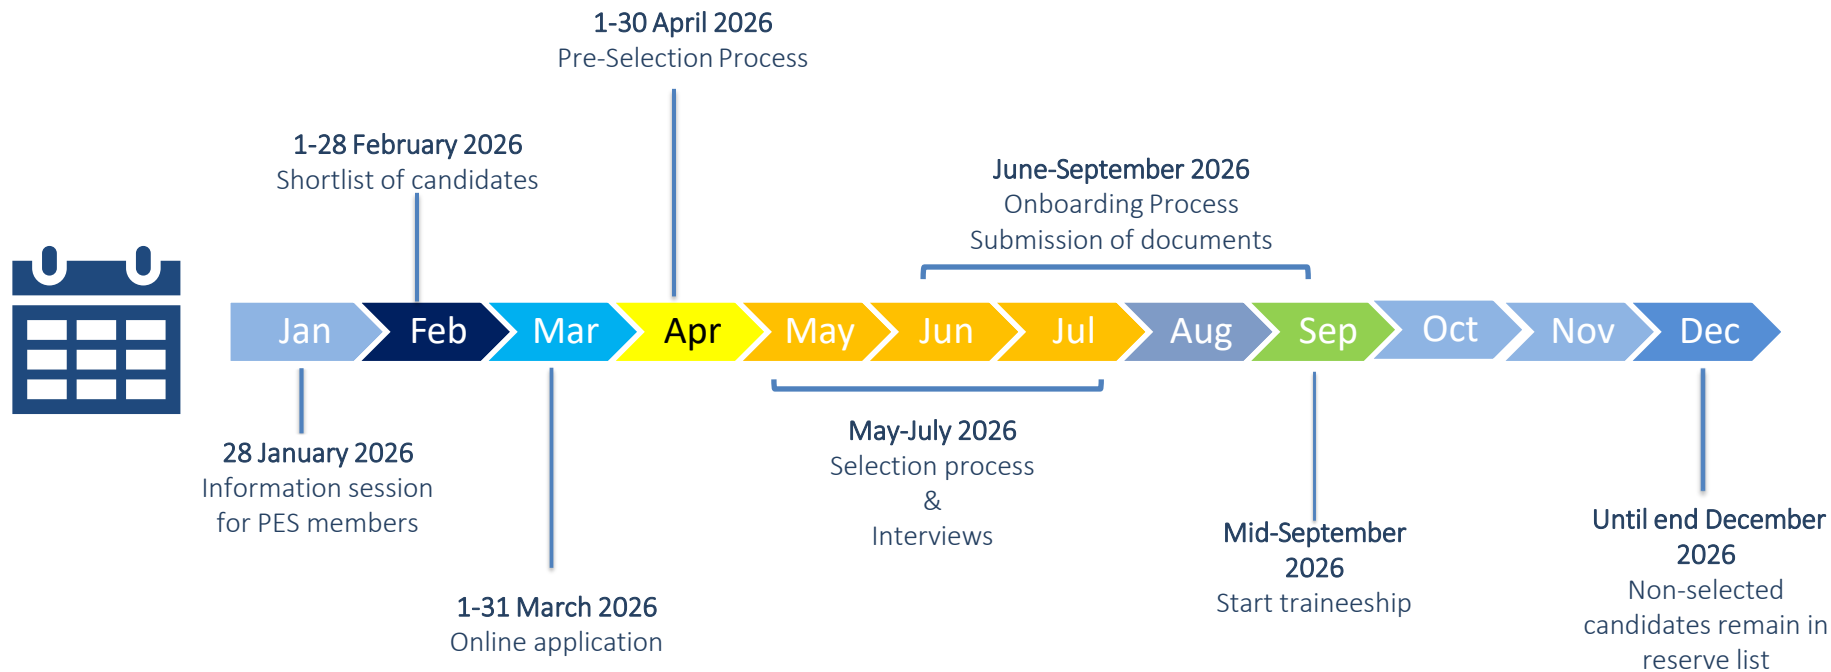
1-30 April 2026
Pre-Selection Process

1-28 February 2026
Shortlist of candidates

June-September 2026
Onboarding Process
Submission of documents

Jan Feb Mar Apr May Jun Jul Aug Sep Oct Nov Dec

28 January 2026
Information session for PES members

May-July 2026
Selection process
&
Interviews

1-31 March 2026
Online application

Mid-September 2026
Start traineeship

Until end December 2026
Non-selected candidates remain in reserve list